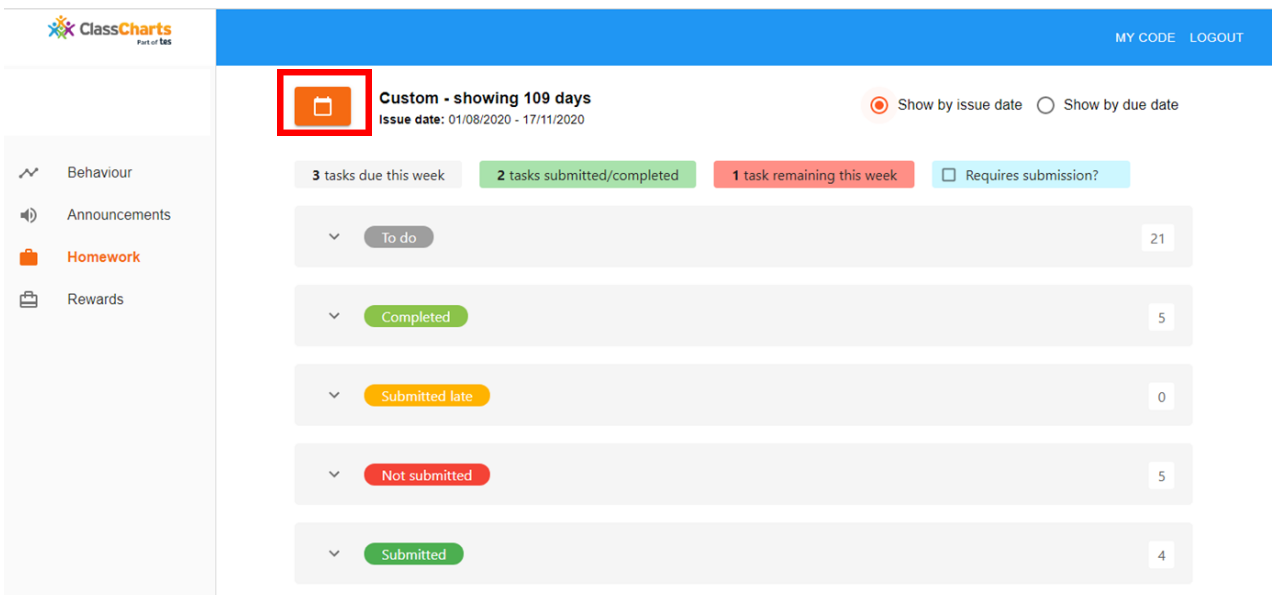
ClassCharts
Part of tes

MY CODE LOGOUT

Custom - showing 109 days
Issue date: 01/08/2020 - 17/11/2020

Show by issue date
Show by due date

Behaviour
Announcements
Homework
Rewards

3 tasks due this week
2 tasks submitted/completed
1 task remaining this week
Requires submission?

To do 21

Completed 5

Submitted late 0

Not submitted 5

Submitted 4